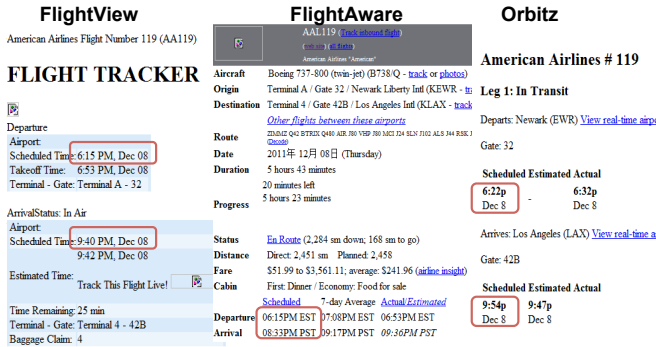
FlightView

American Airlines Flight Number 119 (AA119)

FLIGHT TRACKER

Departure

Airport:

Scheduled Time: 6:15 PM, Dec 08

Takeoff Time: 6:53 PM, Dec 08

Terminal - Gate: Terminal A - 32

ArrivalStatus: In Air

Airport:

Scheduled Time: 9:40 PM, Dec 08

9:42 PM, Dec 08

Estimated Time: Track This Flight Live!

Time Remaining: 25 min

Terminal - Gate: Terminal 4 - 42B

Baggage Claim: 4

FlightAware

AAL119 (Track inbound flight)

(add tag | all flights)

American Airlines "American"

| | |
|---|---|
| Aircraft | Boeing 737-800 (twin-jet) (B738/Q - track or photos) |
| Origin | Terminal A / Gate 32 / Newark Liberty Intl (KEWR - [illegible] |
| Destination | Terminal 4 / Gate 42B / Los Angeles Intl (KLAX - track |
| | Other flights between these airports |
| Route | ZIMMZ Q42 BTRIX Q480 AIR J80 VHP J80 MCI J24 SLN J102 ALS J44 RSK J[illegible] (Decode) |
| Date | 2011年 12月 08日 (Thursday) |
| Duration | 5 hours 43 minutes |
| Progress | 20 minutes left 5 hours 23 minutes |
| Status | En Route (2,284 sm down; 168 sm to go) |
| Distance | Direct: 2,451 sm Planned: 2,458 |
| Fare | $51.99 to $3,561.11; average: $241.96 (airline insight) |
| Cabin | First: Dinner / Economy: Food for sale |

| | Scheduled | 7-day Average | Actual/Estimated |
|---|---|---|---|
| Departure | 06:15PM EST | 07:08PM EST | 06:53PM EST |
| Arrival | 08:33PM PST | 09:17PM PST | 09:36PM PST |

Orbitz

American Airlines # 119

Leg 1: In Transit

Departs: Newark (EWR) View real-time airpo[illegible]

Gate: 32

| Scheduled | Estimated | Actual |
|---|---|---|
| 6:22p Dec 8 | - | 6:32p Dec 8 |

Arrives: Los Angeles (LAX) View real-time a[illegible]

Gate: 42B

| Scheduled | Estimated | Actual |
|---|---|---|
| 9:54p Dec 8 | 9:47p Dec 8 | |